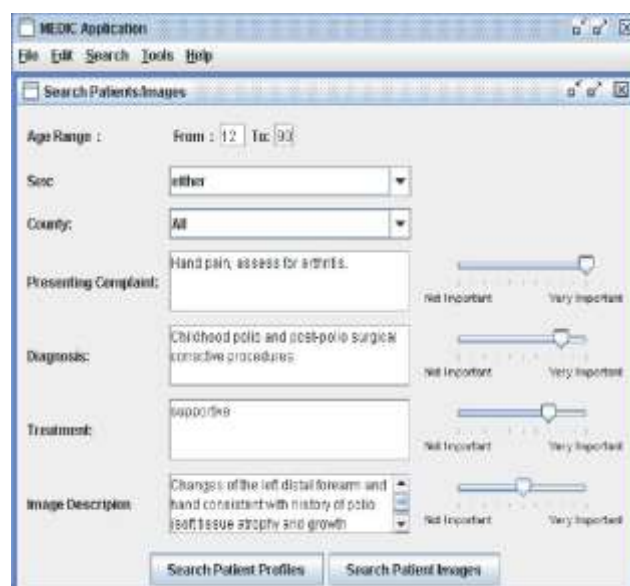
MEDIC Application

File Edit Search Tools Help

Search Patients/Images

Age Range : From : 12 To: 90

Sex: either

County: All

Presenting Complaint: Hand pain, assess for arthritis.

Not Important Very Important

Diagnosis: Childhood polio and post-polio surgical corrective procedures.

Not Important Very Important

Treatment: supportive

Not Important Very Important

Image Description: Changes of the left distal forearm and hand consistent with history of polio (soft tissue atrophy and growth

Not Important Very Important

Search Patient Profiles Search Patient Images